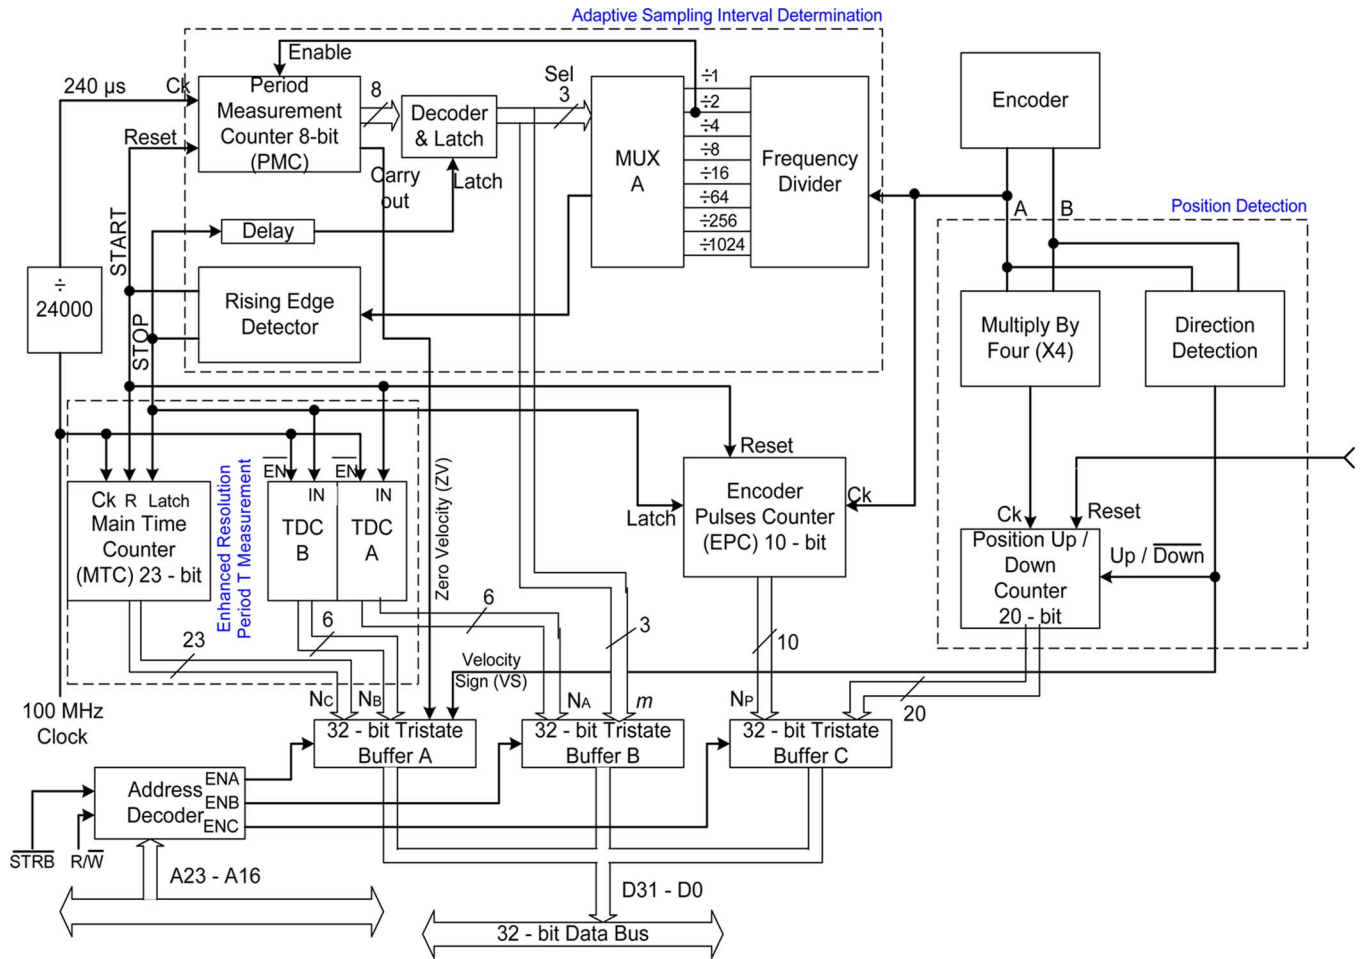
Adaptive Sampling Interval Determination

Enable

240 µs

Ck

Period Measurement Counter 8-bit (PMC)

8

Decoder & Latch

Sel
3

MUX A

÷1
÷2
÷4
÷8
÷16
÷64
÷256
÷1024

Frequency Divider

Encoder

Reset

Carry out

Latch

A

B

Position Detection

START

Delay

÷ 24000

Rising Edge Detector

STOP

Multiply By Four (X4)

Direction Detection

Reset

EN

EN

IN

IN

Ck R Latch
Main Time Counter (MTC) 23 - bit

Enhanced Resolution Period T Measurement

TDC B

TDC A

Zero Velocity (ZV)

Encoder Pulses Counter (EPC) 10 - bit

Latch

Ck

Ck

Reset

Position Up / Down Counter 20 - bit

Up / $\overline{Down}$

6

6

3

23

10

Velocity Sign (VS)

NC

NB

NA

m

NP

20

100 MHz Clock

32 - bit Tristate Buffer A

32 - bit Tristate Buffer B

32 - bit Tristate Buffer C

Address Decoder

ENA
ENB
ENC

$\overline{STRB}$

R/$\overline{W}$

A23 - A16

D31 - D0

32 - bit Data Bus